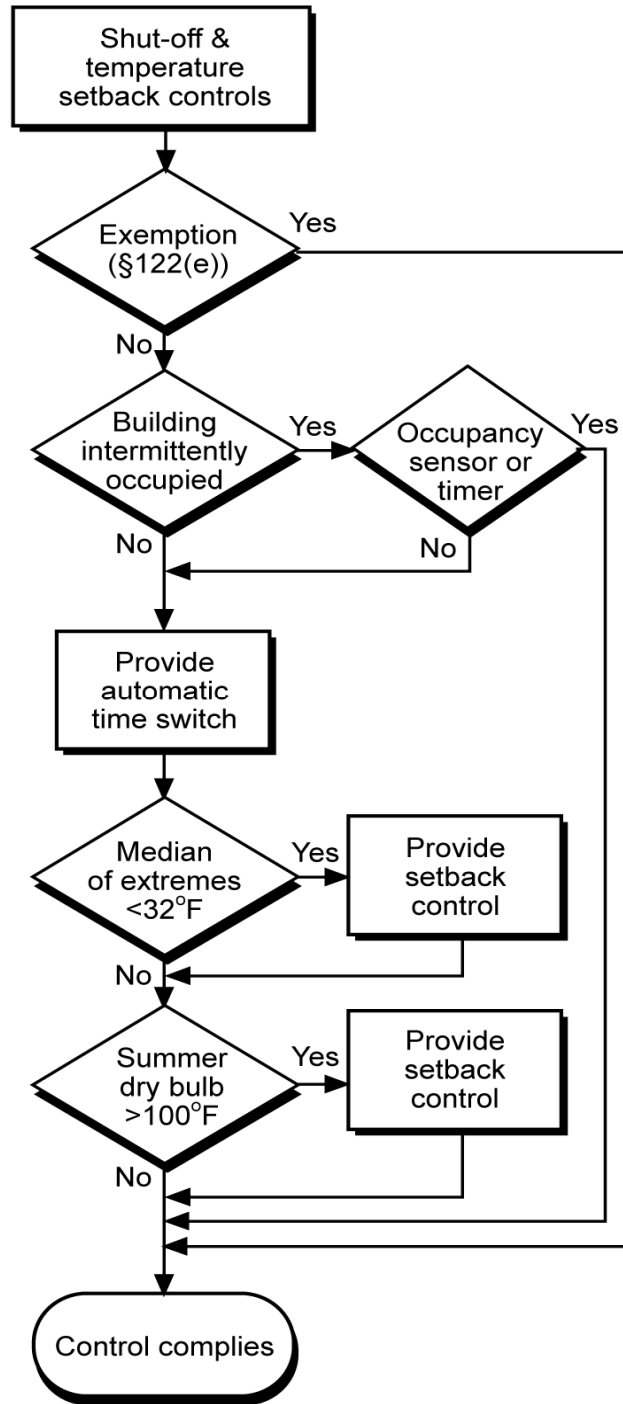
Shut-off & temperature setback controls

Exemption (§122(e))

Yes

No

Building intermittently occupied

Yes

Occupancy sensor or timer

Yes

No

No

Provide automatic time switch

Median of extremes $<32^{\circ}F$

Yes

Provide setback control

No

Summer dry bulb $>100^{\circ}F$

Yes

Provide setback control

No

Control complies